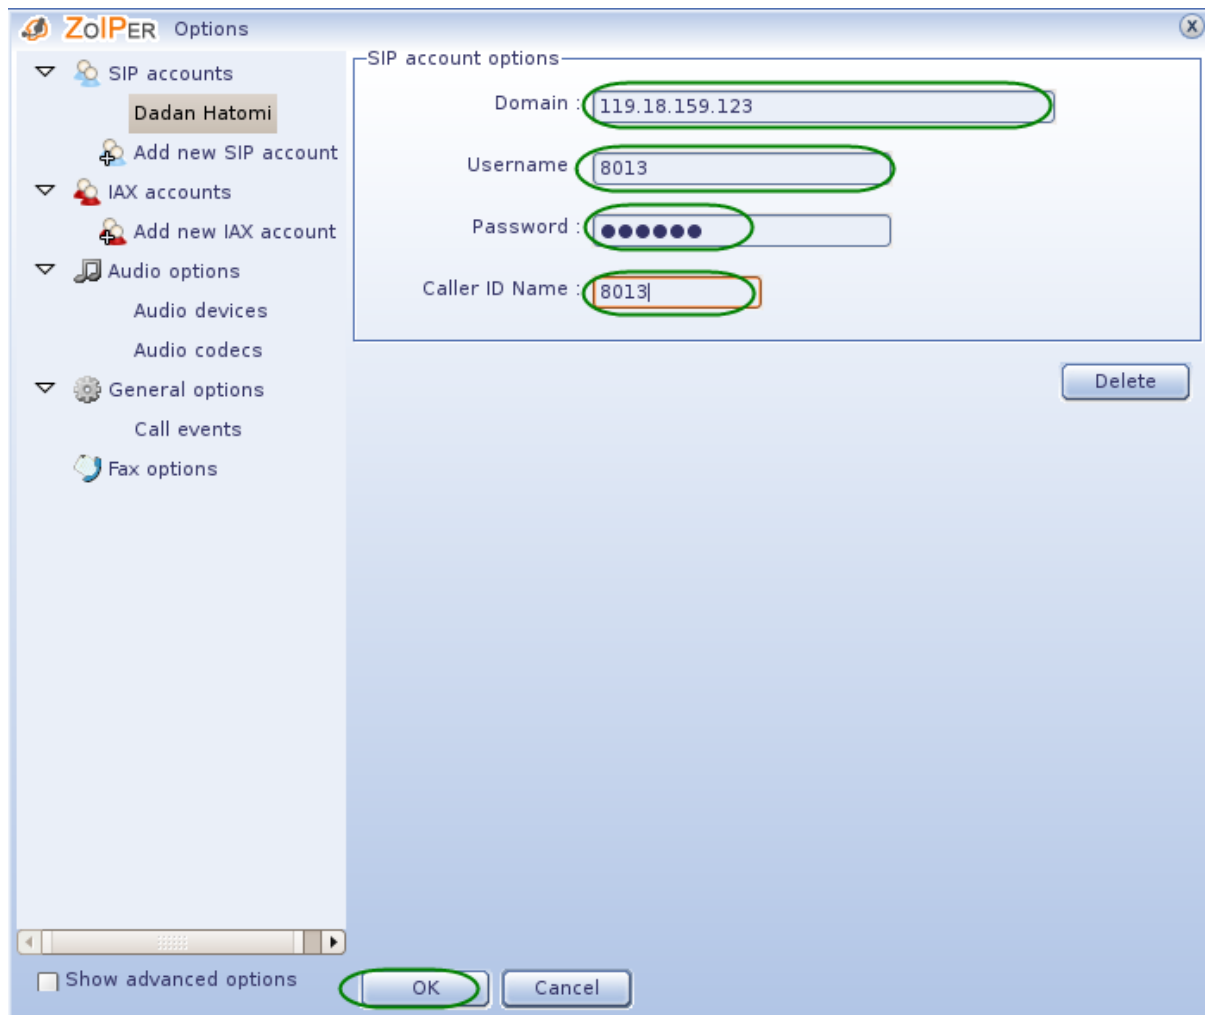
ZoIPER Options

SIP accounts
Dadan Hatomi
Add new SIP account
IAX accounts
Add new IAX account
Audio options
Audio devices
Audio codecs
General options
Call events
Fax options

SIP account options
Domain : 119.18.159.123
Username 8013
Password : ●●●●●●
Caller ID Name : 8013

Delete

Show advanced options
OK
Cancel